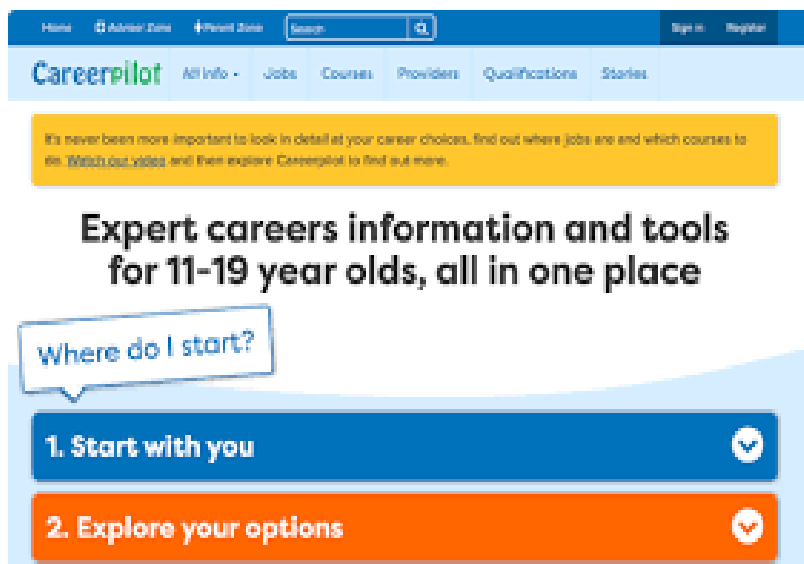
Home Adviser Zone Parent Zone Search Sign in Register

Careerpilot All info Jobs Courses Providers Qualifications Stories

It's never been more important to look in detail at your career choices, find out where jobs are and which courses to do. Watch our video and then explore Careerpilot to find out more.

Expert careers information and tools for 11-19 year olds, all in one place

Where do I start?

1. Start with you

2. Explore your options